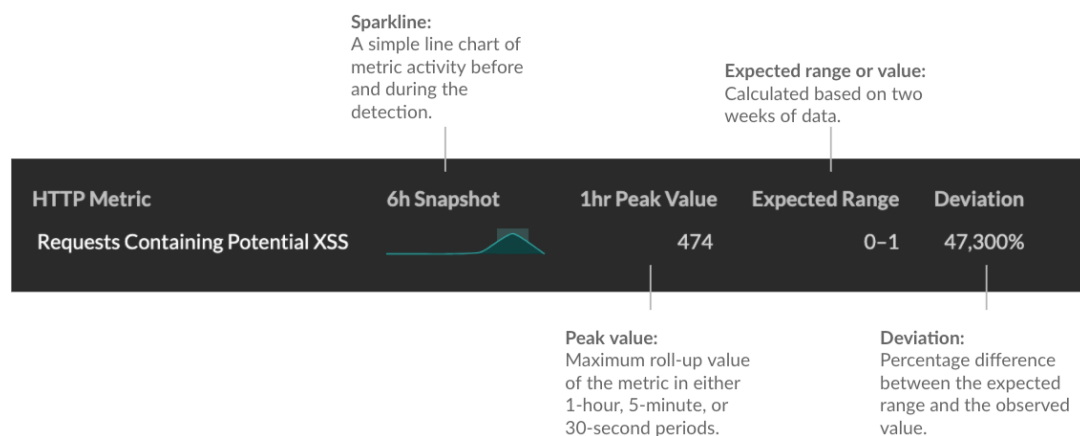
Sparkline:
A simple line chart of metric activity before and during the detection.

Expected range or value:
Calculated based on two weeks of data.

| HTTP Metric | 6h Snapshot | 1hr Peak Value | Expected Range | Deviation |
|---|---|---|---|---|
| Requests Containing Potential XSS | | 474 | 0–1 | 47,300% |

Peak value:
Maximum roll-up value of the metric in either 1-hour, 5-minute, or 30-second periods.

Deviation:
Percentage difference between the expected range and the observed value.